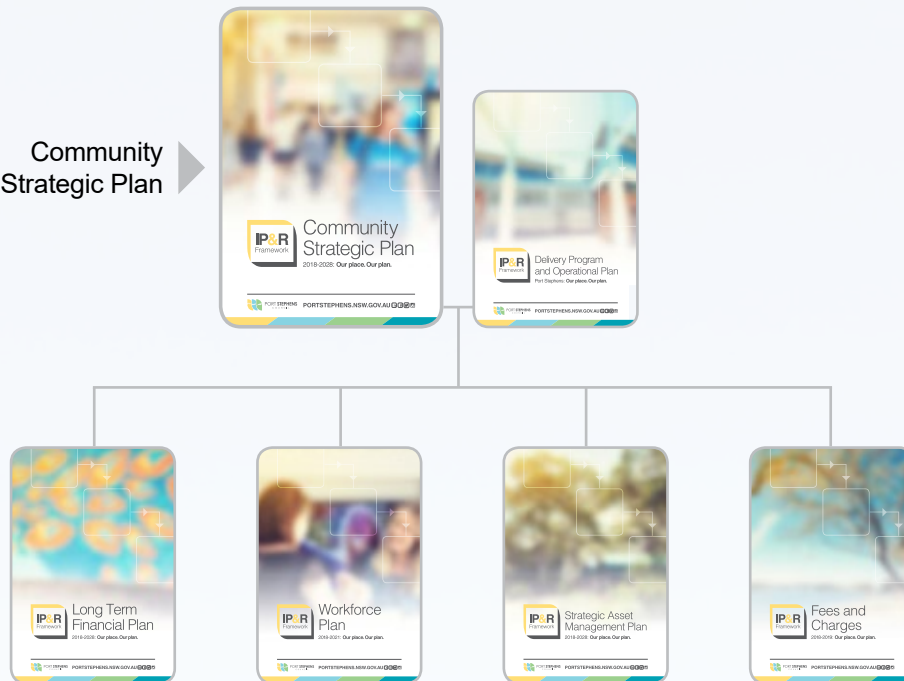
Community Strategic Plan

IP&R Framework
Community Strategic Plan
2018-2028: Our place. Our plan.
PORT STEPHENS
PORTSTEPHENS.NSW.GOV.AU

IP&R Framework
Delivery Program and Operational Plan
Port Stephens: Our place. Our plan.
PORT STEPHENS
PORTSTEPHENS.NSW.GOV.AU

IP&R Framework
Long Term Financial Plan
2018-2028: Our place. Our plan.
PORT STEPHENS
PORTSTEPHENS.NSW.GOV.AU

IP&R Framework
Workforce Plan
2018-2021: Our place. Our plan.
PORT STEPHENS
PORTSTEPHENS.NSW.GOV.AU

IP&R Framework
Strategic Asset Management Plan
2018-2028: Our place. Our plan.
PORT STEPHENS
PORTSTEPHENS.NSW.GOV.AU

IP&R Framework
Fees and Charges
2018-2019: Our place. Our plan.
PORT STEPHENS
PORTSTEPHENS.NSW.GOV.AU